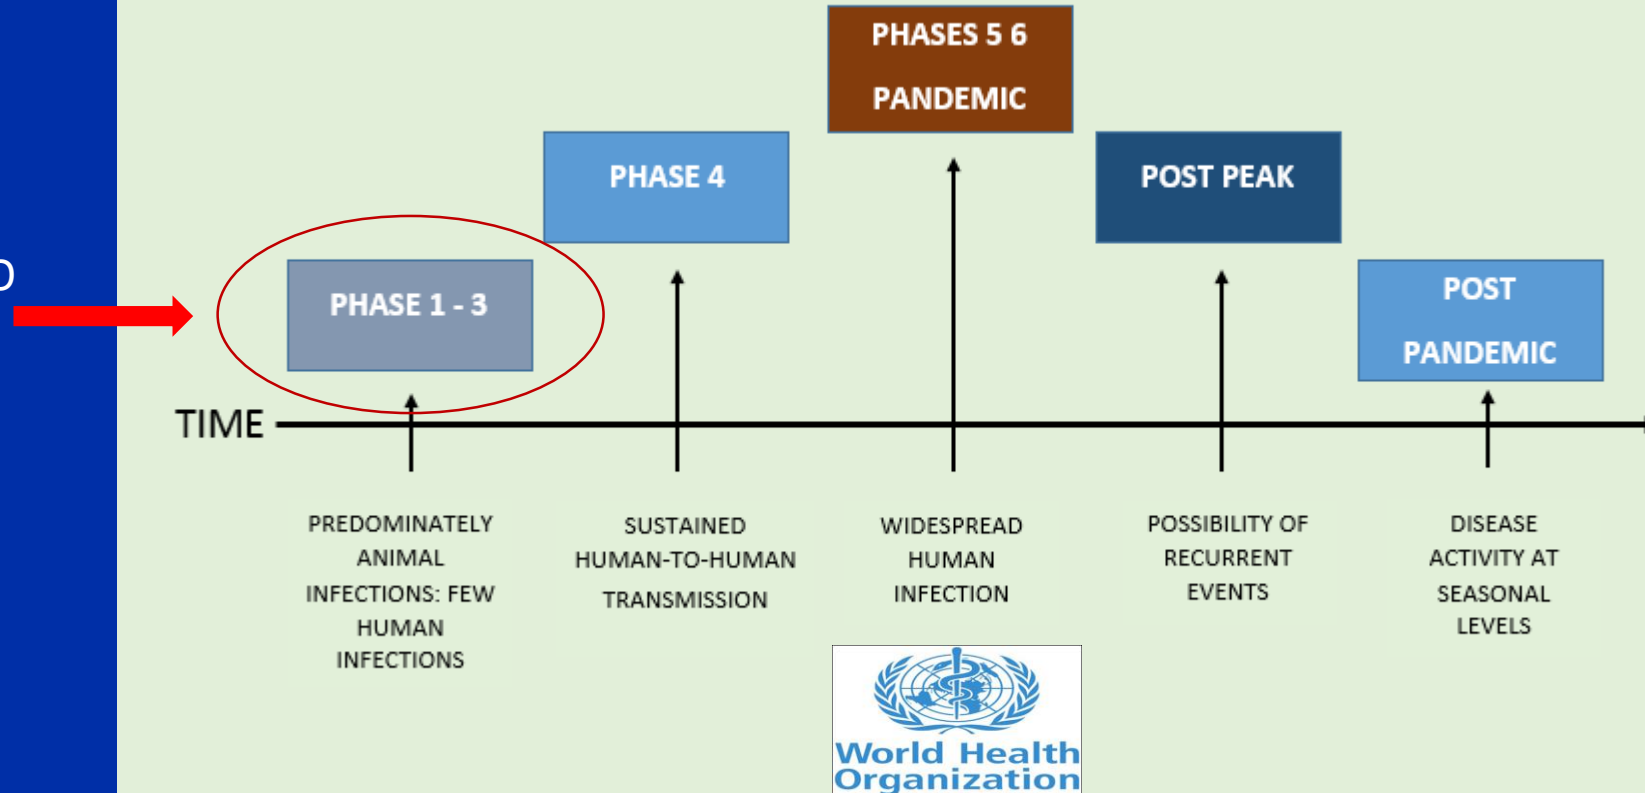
PHASES 5 6
PANDEMIC

PHASE 4

POST PEAK

PHASE 1 - 3

POST
PANDEMIC

TIME

PREDOMINATELY ANIMAL INFECTIONS: FEW HUMAN INFECTIONS

SUSTAINED HUMAN-TO-HUMAN TRANSMISSION

WIDESPREAD HUMAN INFECTION

POSSIBILITY OF RECURRENT EVENTS

DISEASE ACTIVITY AT SEASONAL LEVELS

World Health Organization